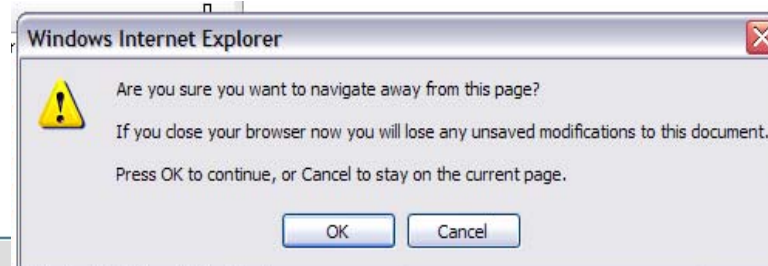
Windows Internet Explorer

Are you sure you want to navigate away from this page?

If you close your browser now you will lose any unsaved modifications to this document.

Press OK to continue, or Cancel to stay on the current page.

OK

Cancel